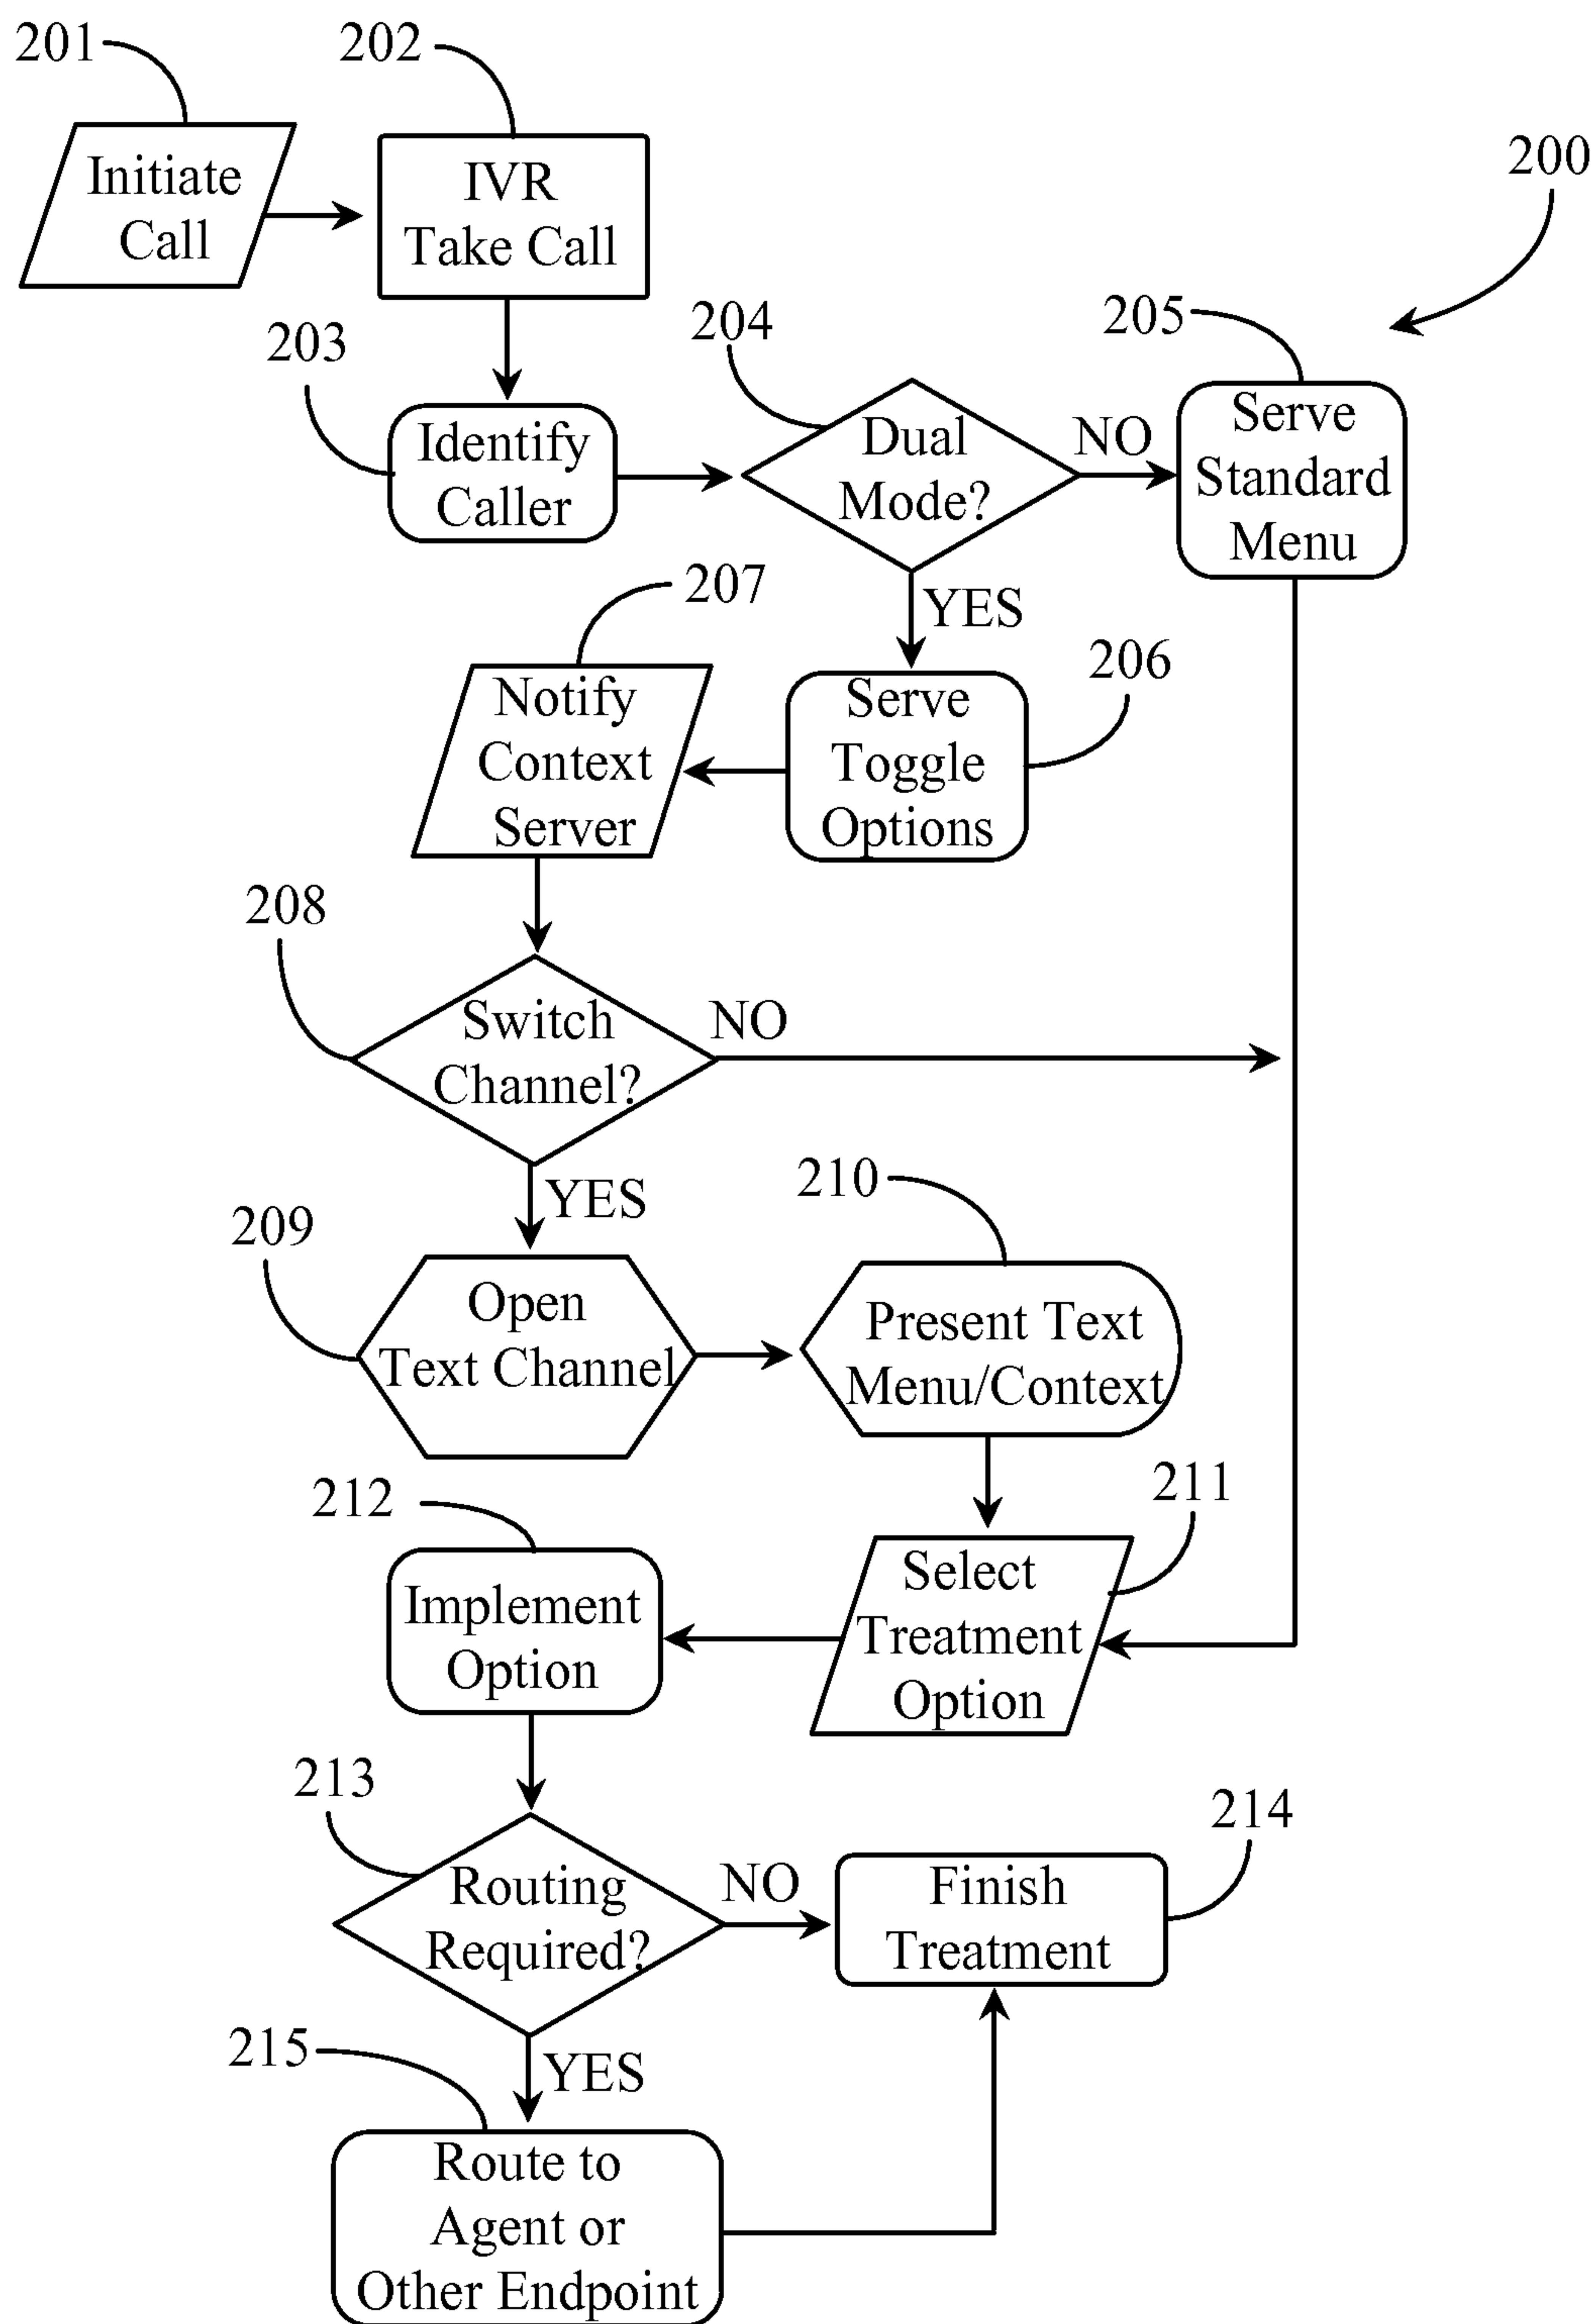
201

Initiate Call

202

IVR Take Call

200

203

Identify Caller

204

Dual Mode?

NO

205

Serve Standard Menu

YES

207

Notify Context Server

Serve Toggle Options

206

208

Switch Channel?

NO

YES

210

209

Open Text Channel

Present Text Menu/Context

211

212

Implement Option

Select Treatment Option

213

Routing Required?

NO

Finish Treatment

214

215

YES

Route to Agent or Other Endpoint